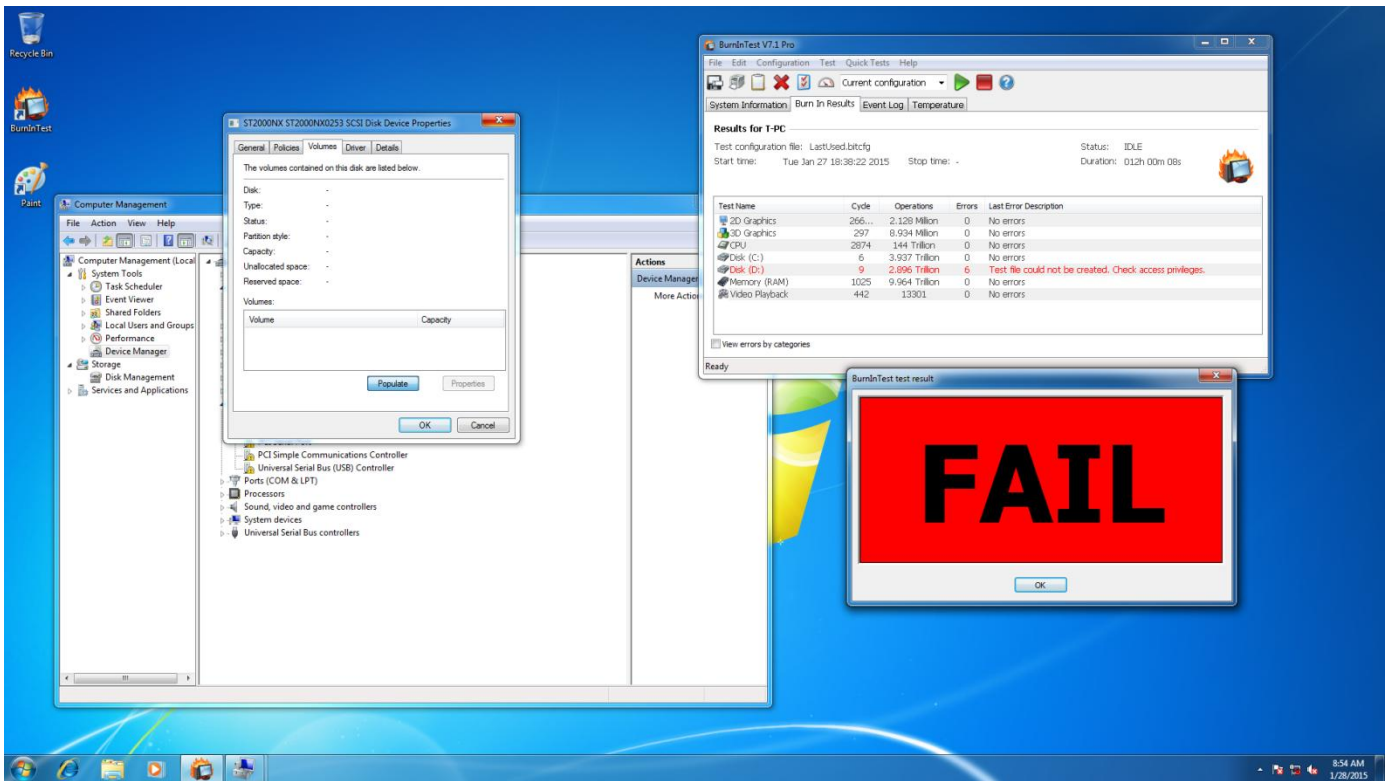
Recycle Bin

BurnInTest

Paint

Computer Management

File Action View Help

Computer Management (Local
System Tools
Task Scheduler
Event Viewer
Shared Folders
Local Users and Groups
Performance
Device Manager
Storage
Disk Management
Services and Applications

PCI Simple Communications Controller
Universal Serial Bus (USB) Controller
Ports (COM & LPT)
Processors
Sound, video and game controllers
System devices
Universal Serial Bus controllers

Actions
Device Manager
More Actio

ST2000NX ST2000NX0253 SCSI Disk Device Properties

General | Policies | Volumes | Driver | Details

The volumes contained on this disk are listed below.

Disk: -
Type: -
Status: -
Partition style: -
Capacity: -
Unallocated space: -
Reserved space: -

Volumes:

| Volume | Capacity |
|---|---|

Populate Properties

OK Cancel

BurnInTest V7.1 Pro

File Edit Configuration Test Quick Tests Help

Current configuration

System Information | Burn In Results | Event Log | Temperature

Results for T-PC

Test configuration file: LastUsed.bitcfg
Start time: Tue Jan 27 18:38:22 2015 Stop time: -
Status: IDLE
Duration: 012h 00m 08s

| Test Name | Cycle | Operations | Errors | Last Error Description |
|---|---|---|---|---|
| 2D Graphics | 266... | 2.128 Million | 0 | No errors |
| 3D Graphics | 297 | 8.934 Million | 0 | No errors |
| CPU | 2874 | 144 Trillion | 0 | No errors |
| Disk (C:) | 6 | 3.937 Trillion | 0 | No errors |
| Disk (D:) | 9 | 2.896 Trillion | 6 | Test file could not be created. Check access privileges. |
| Memory (RAM) | 1025 | 9.964 Trillion | 0 | No errors |
| Video Playback | 442 | 13301 | 0 | No errors |

View errors by categories

Ready

BurnInTest test result

FAIL

OK

8:54 AM
1/28/2015